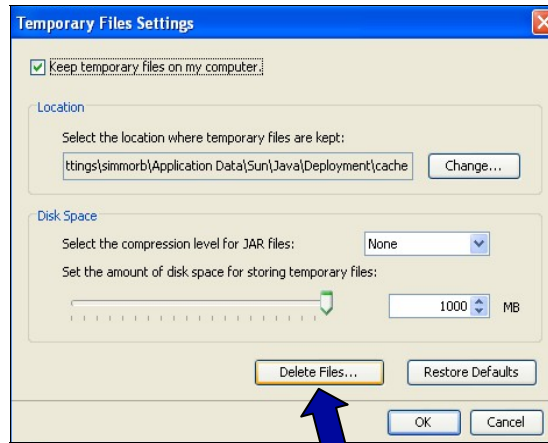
Temporary Files Settings

Keep temporary files on my computer.

Location

Select the location where temporary files are kept:

ttings\simmorb\Application Data\Sun\Java\Deployment\cache

Change...

Disk Space

Select the compression level for JAR files:

None

Set the amount of disk space for storing temporary files:

1000 MB

Delete Files...

Restore Defaults

OK

Cancel